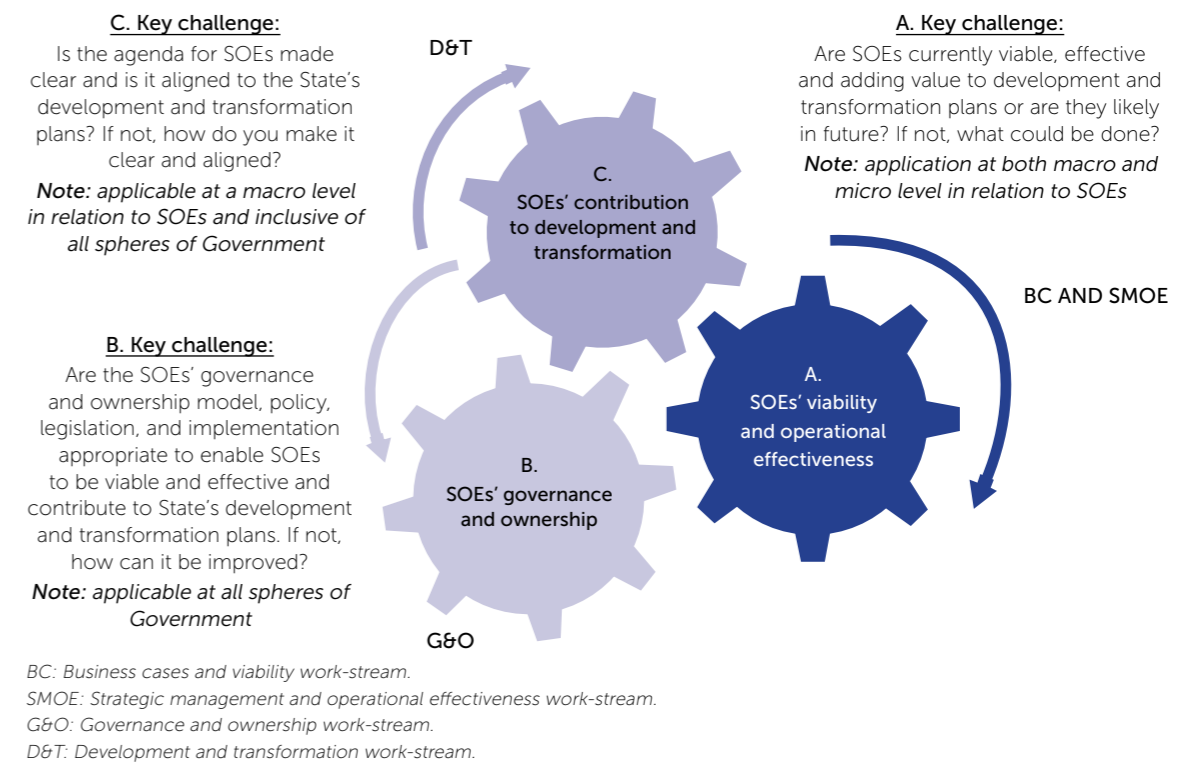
C. Key challenge:
Is the agenda for SOEs made clear and is it aligned to the State's development and transformation plans? If not, how do you make it clear and aligned?
Note: applicable at a macro level in relation to SOEs and inclusive of all spheres of Government

D&T

A. Key challenge:
Are SOEs currently viable, effective and adding value to development and transformation plans or are they likely in future? If not, what could be done?
Note: application at both macro and micro level in relation to SOEs

C.
SOEs' contribution to development and transformation

BC AND SMOE

B. Key challenge:
Are the SOEs' governance and ownership model, policy, legislation, and implementation appropriate to enable SOEs to be viable and effective and contribute to State's development and transformation plans. If not, how can it be improved?
Note: applicable at all spheres of Government

A.
SOEs' viability and operational effectiveness

B.
SOEs' governance and ownership

G&O

BC: Business cases and viability work-stream.
SMOE: Strategic management and operational effectiveness work-stream.
G&O: Governance and ownership work-stream.
D&T: Development and transformation work-stream.